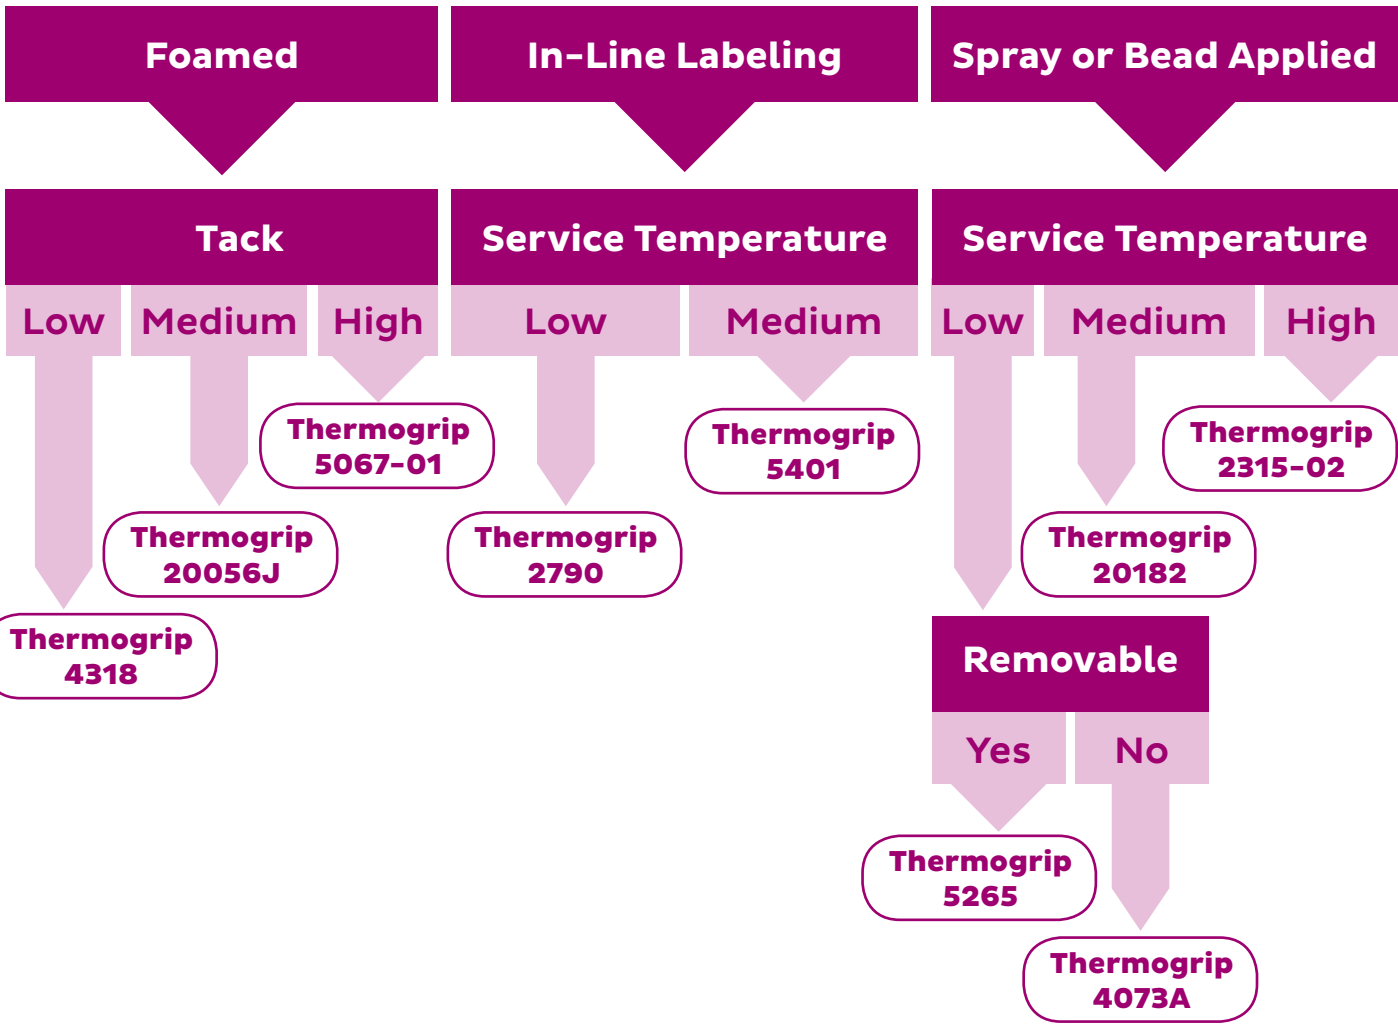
Foamed

Tack

Low

Medium

High

Thermogrip 5067-01

Thermogrip 20056J

Thermogrip 4318

In-Line Labeling

Service Temperature

Low

Medium

Thermogrip 5401

Thermogrip 2790

Spray or Bead Applied

Service Temperature

Low

Medium

High

Thermogrip 2315-02

Thermogrip 20182

Removable

Yes

No

Thermogrip 5265

Thermogrip 4073A